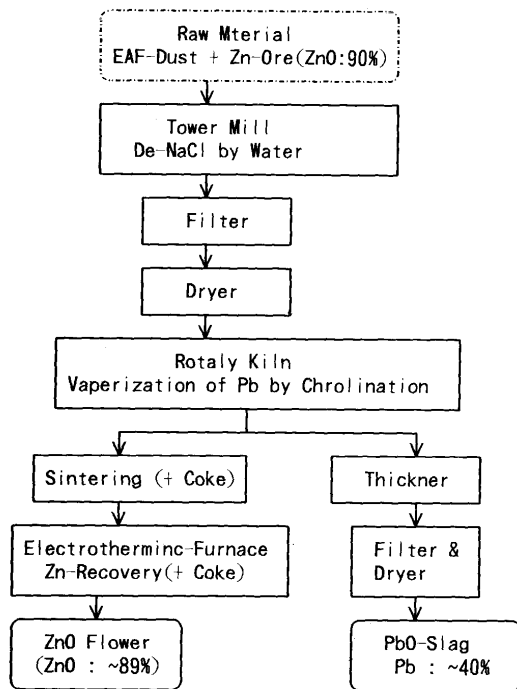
Raw Mterial
EAF-Dust + Zn-Ore(ZnO:90%)

Tower Mill
De-NaCl by Water

Filter

Dryer

Rotaly Kiln
Vaperization of Pb by Chrolination

Sintering (+ Coke)

Electrotherminc-Furnace
Zn-Recovery(+ Coke)

ZnO Flower
(ZnO : ~89%)

Thickner

Filter &
Dryer

PbO-Slag
Pb : ~40%